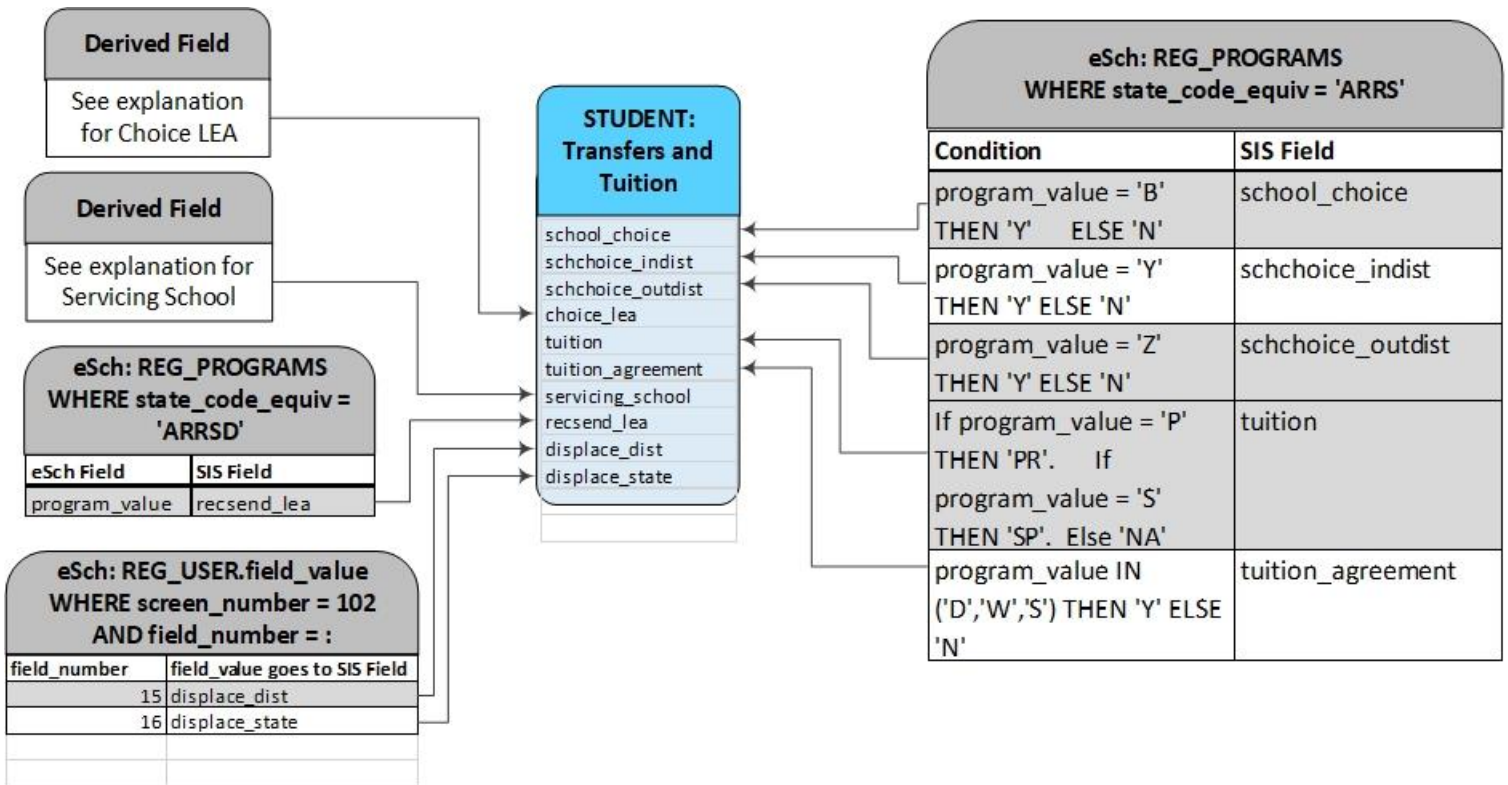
Derived Field

See explanation for Choice LEA

Derived Field

See explanation for Servicing School

eSch: REG_PROGRAMS
WHERE state_code_equiv = 'ARRSD'

| eSch Field | SIS Field |
|---|---|
| program_value | recsend_lea |

eSch: REG_USER.field_value
WHERE screen_number = 102
AND field_number = :

| field_number | field_value goes to SIS Field |
|---|---|
| 15 | displace_dist |
| 16 | displace_state |

STUDENT: Transfers and Tuition

school_choice
schchoice_indist
schchoice_outdist
choice_lea
tuition
tuition_agreement
servicing_school
recsend_lea
displace_dist
displace_state

eSch: REG_PROGRAMS
WHERE state_code_equiv = 'ARRS'

| Condition | SIS Field |
|---|---|
| program_value = 'B' THEN 'Y' ELSE 'N' | school_choice |
| program_value = 'Y' THEN 'Y' ELSE 'N' | schchoice_indist |
| program_value = 'Z' THEN 'Y' ELSE 'N' | schchoice_outdist |
| If program_value = 'P' THEN 'PR'. If program_value = 'S' THEN 'SP'. Else 'NA' | tuition |
| program_value IN ('D','W','S') THEN 'Y' ELSE 'N' | tuition_agreement |